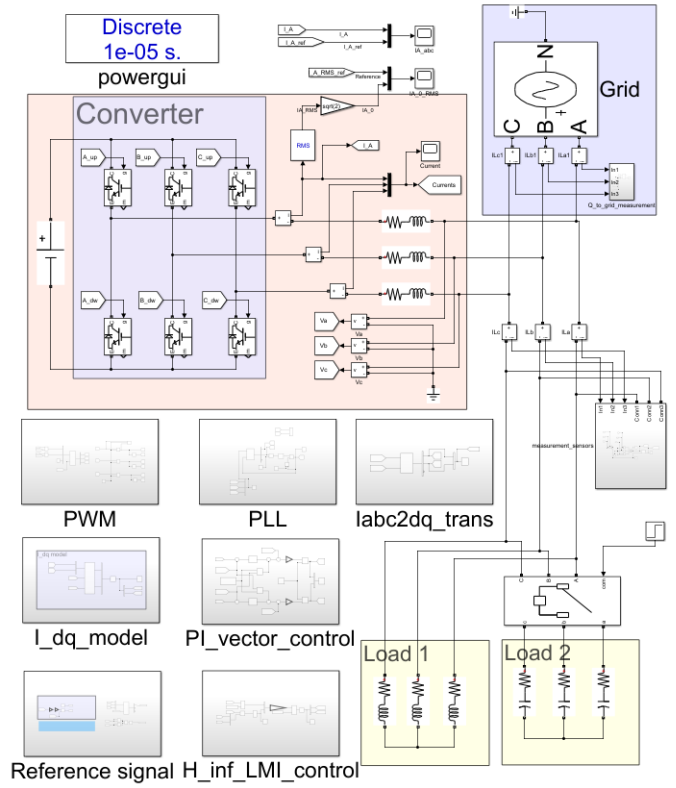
Discrete
1e-05 s.
powergui

I_A
I_A_ref
I_A
I_A_ref
IA_abc

A_RMS_ref
Reference
IA_0_RMS

Converter
IA_RMS
sqrt(2)
IA_0
RMS
I_A
Current
Currents

A_up
B_up
C_up
A_dw
B_dw
C_dw

Va
Vb
Vc

Grid
N
C
B
A
ILc1
ILb1
ILa1
In1
In2
In3
Q_to_grid_measurement

ILc
ILb
ILa
Conn1
Conn2
Conn3
measurement_sensors

PWM
PLL
Iabc2dq_trans
I_dq model
I_dq_model
PI_vector_control
Reference signal
H_inf_LMI_control

Load 1
Load 2
com